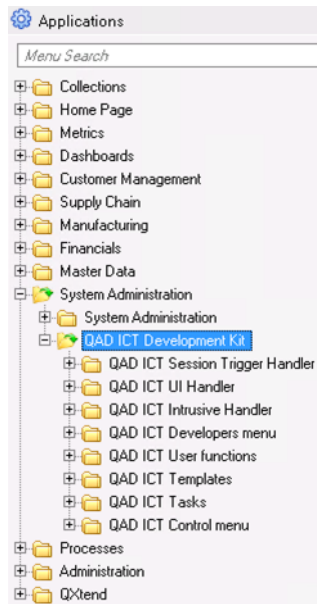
Applications

Menu Search

Collections
Home Page
Metrics
Dashboards
Customer Management
Supply Chain
Manufacturing
Financials
Master Data
System Administration
System Administration
QAD ICT Development Kit
QAD ICT Session Trigger Handler
QAD ICT UI Handler
QAD ICT Intrusive Handler
QAD ICT Developers menu
QAD ICT User functions
QAD ICT Templates
QAD ICT Tasks
QAD ICT Control menu
Processes
Administration
QXtend